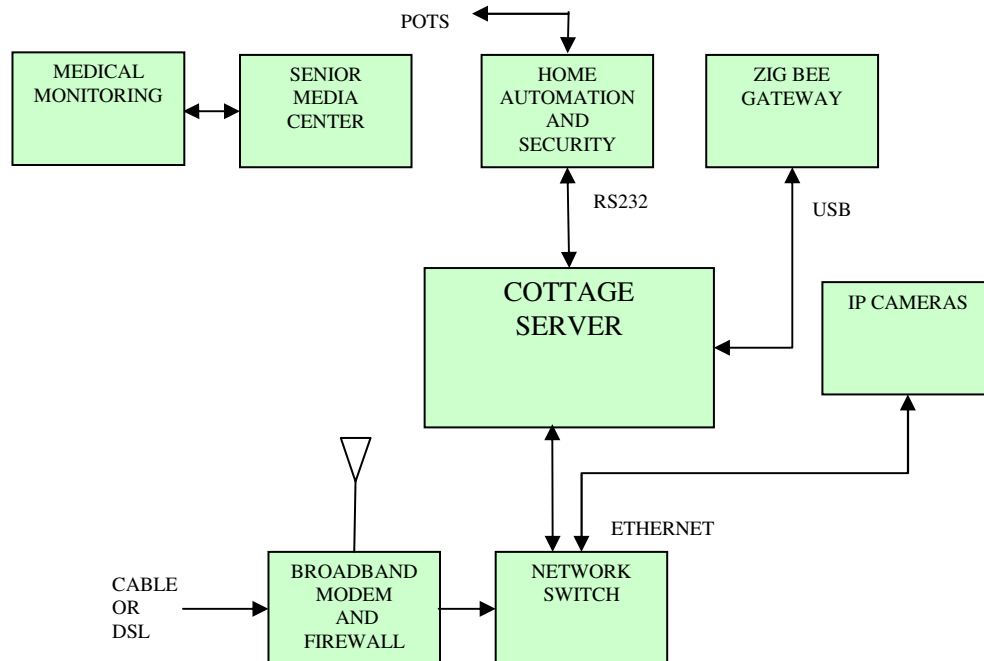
POTS

MEDICAL MONITORING

SENIOR MEDIA CENTER

HOME AUTOMATION AND SECURITY

ZIG BEE GATEWAY

RS232

USB

COTTAGE SERVER

IP CAMERAS

ETHERNET

CABLE OR DSL

BROADBAND MODEM AND FIREWALL

NETWORK SWITCH